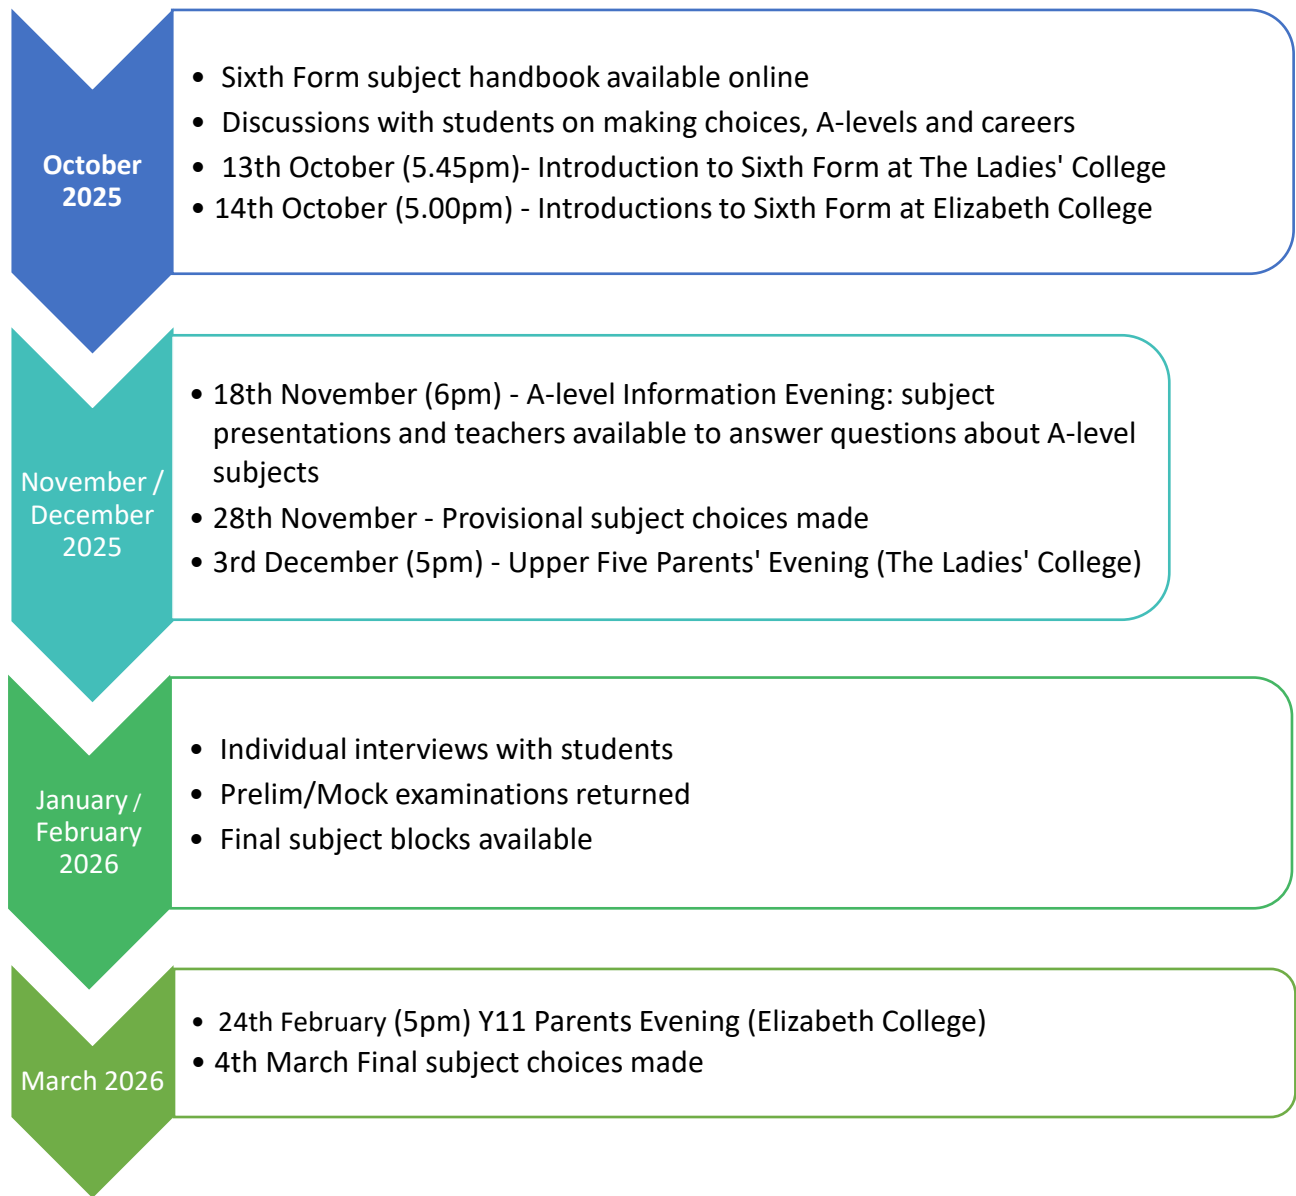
October 2025

- Sixth Form subject handbook available online
- Discussions with students on making choices, A-levels and careers
- 13th October (5.45pm)- Introduction to Sixth Form at The Ladies' College
- 14th October (5.00pm) - Introductions to Sixth Form at Elizabeth College

November / December 2025

- 18th November (6pm) - A-level Information Evening: subject presentations and teachers available to answer questions about A-level subjects
- 28th November - Provisional subject choices made
- 3rd December (5pm) - Upper Five Parents' Evening (The Ladies' College)

January / February 2026

- Individual interviews with students
- Prelim/Mock examinations returned
- Final subject blocks available

March 2026

- 24th February (5pm) Y11 Parents Evening (Elizabeth College)
- 4th March Final subject choices made